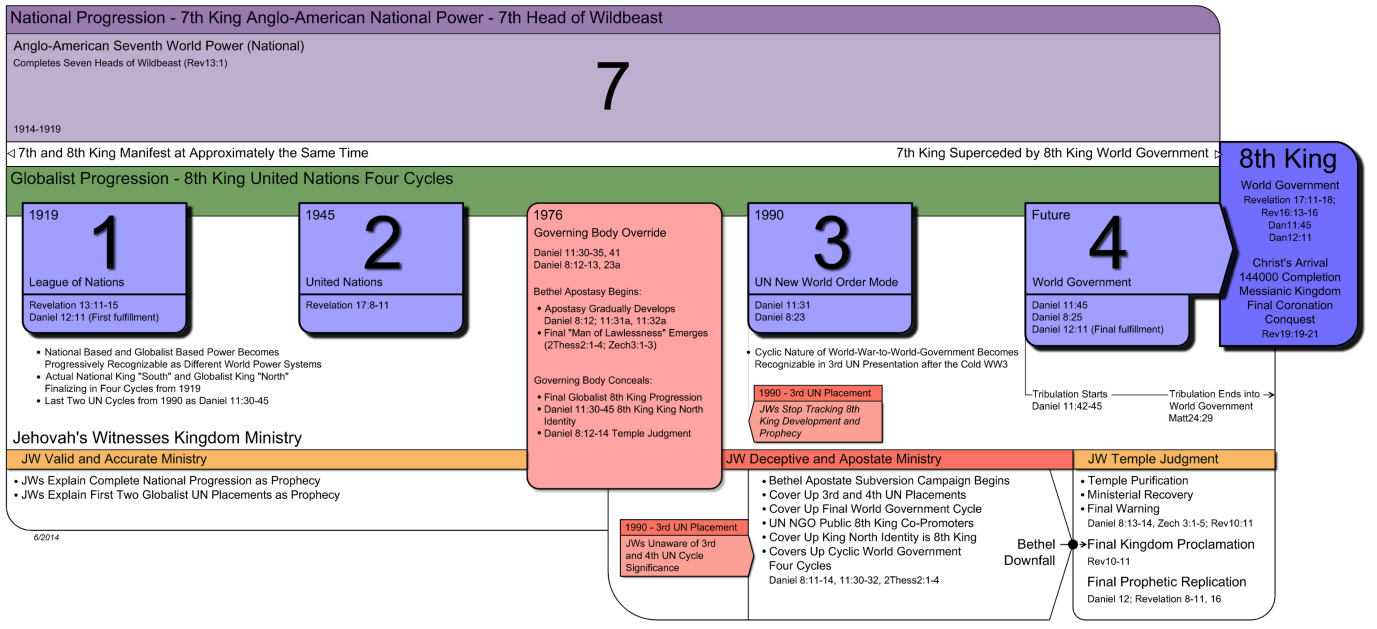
National Progression - 7th King Anglo-American National Power - 7th Head of Wildbeast

Anglo-American Seventh World Power (National)
Completes Seven Heads of Wildbeast (Rev13:1)

7

1914-1919

7th and 8th King Manifest at Approximately the Same Time

7th King Superceded by 8th King World Government

Globalist Progression - 8th King United Nations Four Cycles

8th King
World Government
Revelation 17:11-18; Rev16:13-16
Dan11:45
Dan12:11

Christ's Arrival
144000 Completion
Messianic Kingdom
Final Coronation
Conquest
Rev19:19-21

1919
1
League of Nations
Revelation 13:11-15
Daniel 12:11 (First fulfillment)

1945
2
United Nations
Revelation 17:8-11

1976
Governing Body Override
Daniel 11:30-35, 41
Daniel 8:12-13, 23a

Bethel Apostasy Begins:
• Apostasy Gradually Develops Daniel 8:12; 11:31a, 11:32a
• Final "Man of Lawlessness" Emerges (2Thess2:1-4; Zech3:1-3)

Governing Body Conceals:
• Final Globalist 8th King Progression
• Daniel 11:30-45 8th King King North Identity
• Daniel 8:12-14 Temple Judgment

1990
3
UN New World Order Mode
Daniel 11:31
Daniel 8:23

Future
4
World Government
Daniel 11:45
Daniel 8:25
Daniel 12:11 (Final fulfillment)

• National Based and Globalist Based Power Becomes Progressively Recognizable as Different World Power Systems
• Actual National King "South" and Globalist King "North" Finalizing in Four Cycles from 1919
• Last Two UN Cycles from 1990 as Daniel 11:30-45

• Cyclic Nature of World-War-to-World-Government Becomes Recognizable in 3rd UN Presentation after the Cold WW3

1990 - 3rd UN Placement
JWs Stop Tracking 8th King Development and Prophecy

Tribulation Starts
Daniel 11:42-45

Tribulation Ends into World Government
Matt24:29

Jehovah's Witnesses Kingdom Ministry

JW Valid and Accurate Ministry
• JWs Explain Complete National Progression as Prophecy
• JWs Explain First Two Globalist UN Placements as Prophecy

6/2014

JW Deceptive and Apostate Ministry
• Bethel Apostate Subversion Campaign Begins
• Cover Up 3rd and 4th UN Placements
• Cover Up Final World Government Cycle
• UN NGO Public 8th King Co-Promoters
• Cover Up King North Identity is 8th King
• Covers Up Cyclic World Government Four Cycles
Daniel 8:11-14, 11:30-32, 2Thess2:1-4

1990 - 3rd UN Placement
JWs Unaware of 3rd and 4th UN Cycle Significance

Bethel Downfall

JW Temple Judgment
• Temple Purification
• Ministerial Recovery
• Final Warning
Daniel 8:13-14, Zech 3:1-5; Rev10:11

Final Kingdom Proclamation
Rev10-11

Final Prophetic Replication
Daniel 12; Revelation 8-11, 16